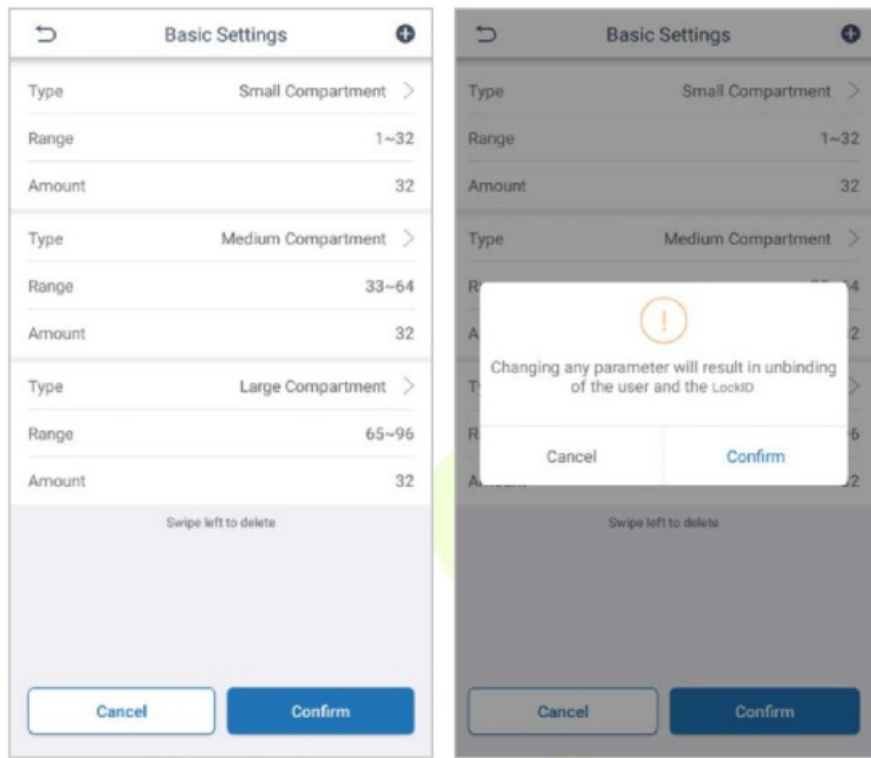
Basic Settings

Type Small Compartment

Range 1~32

Amount 32

Type Medium Compartment

Range 33~64

Amount 32

Type Large Compartment

Range 65~96

Amount 32

Swipe left to delete

Cancel Confirm

Basic Settings

Type Small Compartment

Range 1~32

Amount 32

Type Medium Compartment

R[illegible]

A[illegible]

T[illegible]

R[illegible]

A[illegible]

Changing any parameter will result in unbinding of the user and the LockID

Cancel Confirm

Swipe left to delete

Cancel Confirm